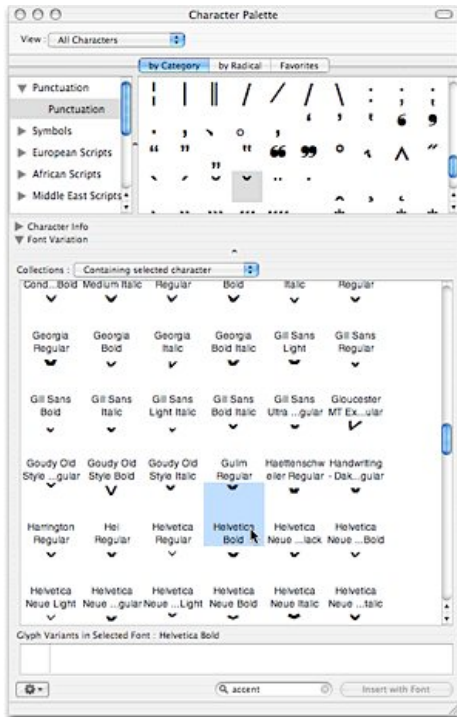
Character Palette

View : All Characters

by Category | by Radical | Favorites

▼ Punctuation
Punctuation
▶ Symbols
▶ European Scripts
▶ African Scripts
▶ Middle East Scripts

▶ Character Info
▼ Font Variation

Collections : Containing selected character

Cond...Bold | Medium Italic | Regular | Bold | Italic | Regular

Georgia Regular | Georgia Bold | Georgia Italic | Georgia Bold Italic | Gill Sans Light | Gill Sans Regular

Gill Sans Bold | Gill Sans Italic | Gill Sans Light Italic | Gill Sans Bold Italic | Gill Sans Ultra ...gular | Gloucester MT Ex...ular

Goudy Old Style ...gular | Goudy Old Style Bold | Goudy Old Style Italic | Gulim Regular | Haettenschweiler Regular | Handwriting - Dak...gular

Harrington Regular | Hei Regular | Helvetica Regular | Helvetica Bold | Helvetica Neue ...lack | Helvetica Neue ...Bold

Helvetica Neue Light | Helvetica Neue ...gular | Helvetica Neue ...Light | Helvetica Neue Bold | Helvetica Neue Italic | Helvetica Neue ...talic

Glyph Variants in Selected Font : Helvetica Bold

accent

Insert with Font